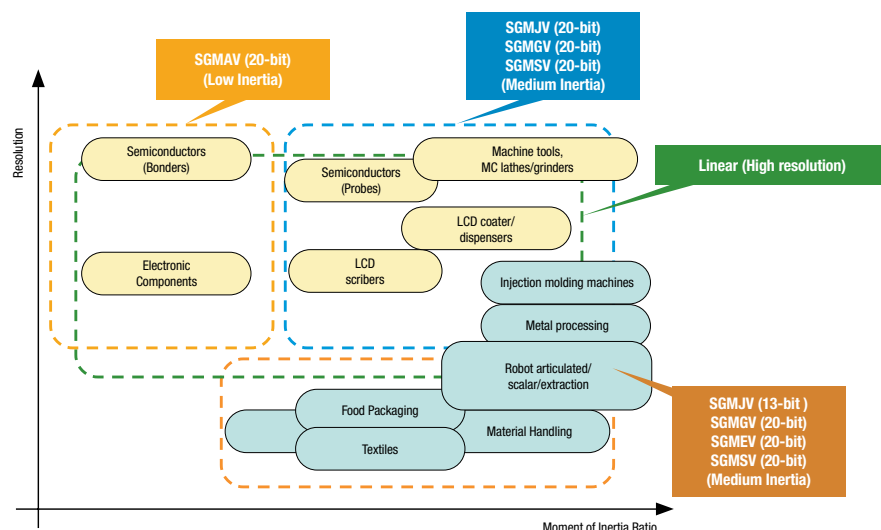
SGMAV (20-bit)
(Low Inertia)

SGMJV (20-bit)
SGMGV (20-bit)
SGMSV (20-bit)
(Medium Inertia)

Resolution

Semiconductors
(Bonders)

Machine tools,
MC lathes/grinders

Semiconductors
(Probes)

Linear (High resolution)

LCD coater/
dispensers

Electronic
Components

LCD
scribers

Injection molding machines

Metal processing

Robot articulated/
scalar/extraction

Food Packaging

Material Handling

Textiles

SGMJV (13-bit )
SGMGV (20-bit)
SGMEV (20-bit)
SGMSV (20-bit)
(Medium Inertia)

Moment of Inertia Ratio